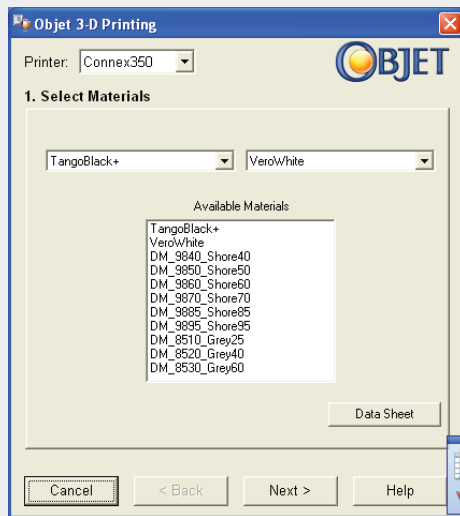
Objet 3-D Printing

Printer: Connex350

OBJET

1. Select Materials

TangoBlack+

VeroWhite

Available Materials

TangoBlack+
VeroWhite
DM_9840_Shore40
DM_9850_Shore50
DM_9860_Shore60
DM_9870_Shore70
DM_9885_Shore85
DM_9895_Shore95
DM_8510_Grey25
DM_8520_Grey40
DM_8530_Grey60

Data Sheet

Cancel

< Back

Next >

Help